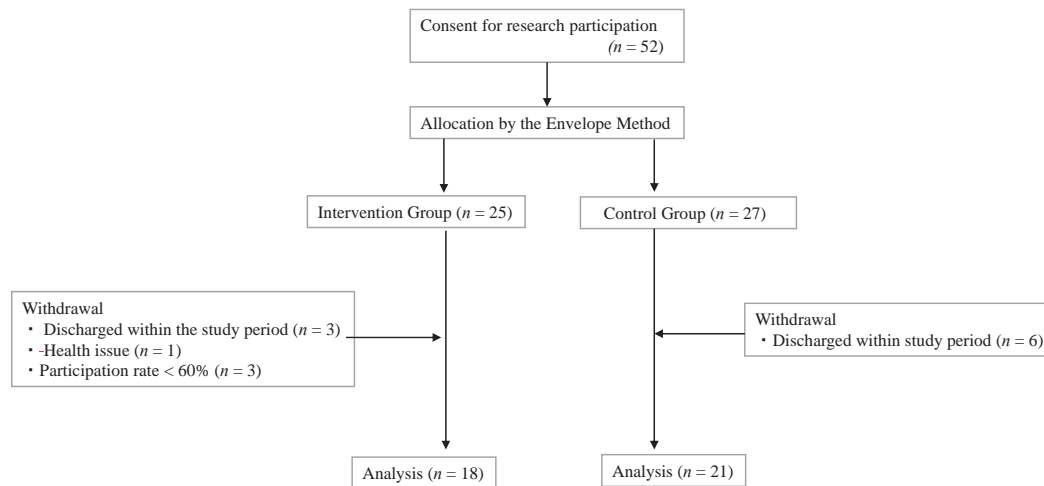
Consent for research participation
$(n = 52)$

Allocation by the Envelope Method

Intervention Group ($n = 25$)

Control Group ($n = 27$)

Withdrawal
・ Discharged within the study period ($n = 3$)
・-Health issue ($n = 1$)
・Participation rate < 60% ($n = 3$)

Withdrawal
・Discharged within study period ($n = 6$)

Analysis ($n = 18$)

Analysis ($n = 21$)